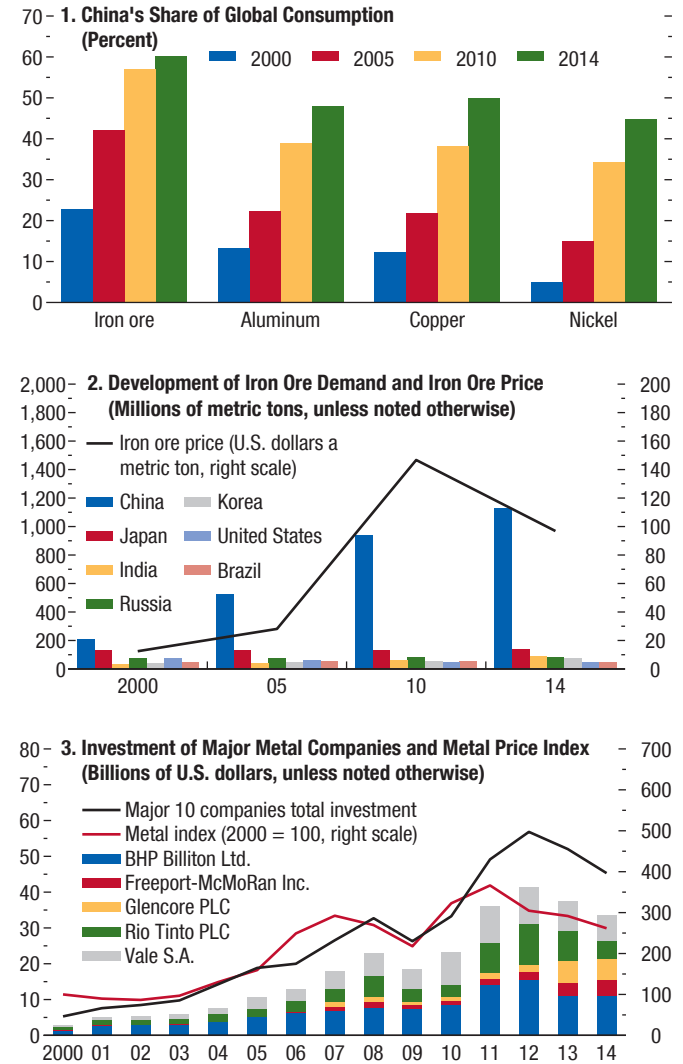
1. China's Share of Global Consumption (Percent)

2000 2005 2010 2014

70
60
50
40
30
20
10
0

Iron ore Aluminum Copper Nickel

2. Development of Iron Ore Demand and Iron Ore Price (Millions of metric tons, unless noted otherwise)

Iron ore price (U.S. dollars a metric ton, right scale)
China
Korea
Japan
United States
India
Brazil
Russia

2,000
1,800
1,600
1,400
1,200
1,000
800
600
400
200
0

200
180
160
140
120
100
80
60
40
20
0

2000 05 10 14

3. Investment of Major Metal Companies and Metal Price Index (Billions of U.S. dollars, unless noted otherwise)

Major 10 companies total investment
Metal index (2000 = 100, right scale)
BHP Billiton Ltd.
Freeport-McMoRan Inc.
Glencore PLC
Rio Tinto PLC
Vale S.A.

80
70
60
50
40
30
20
10
0

700
600
500
400
300
200
100
0

2000 01 02 03 04 05 06 07 08 09 10 11 12 13 14